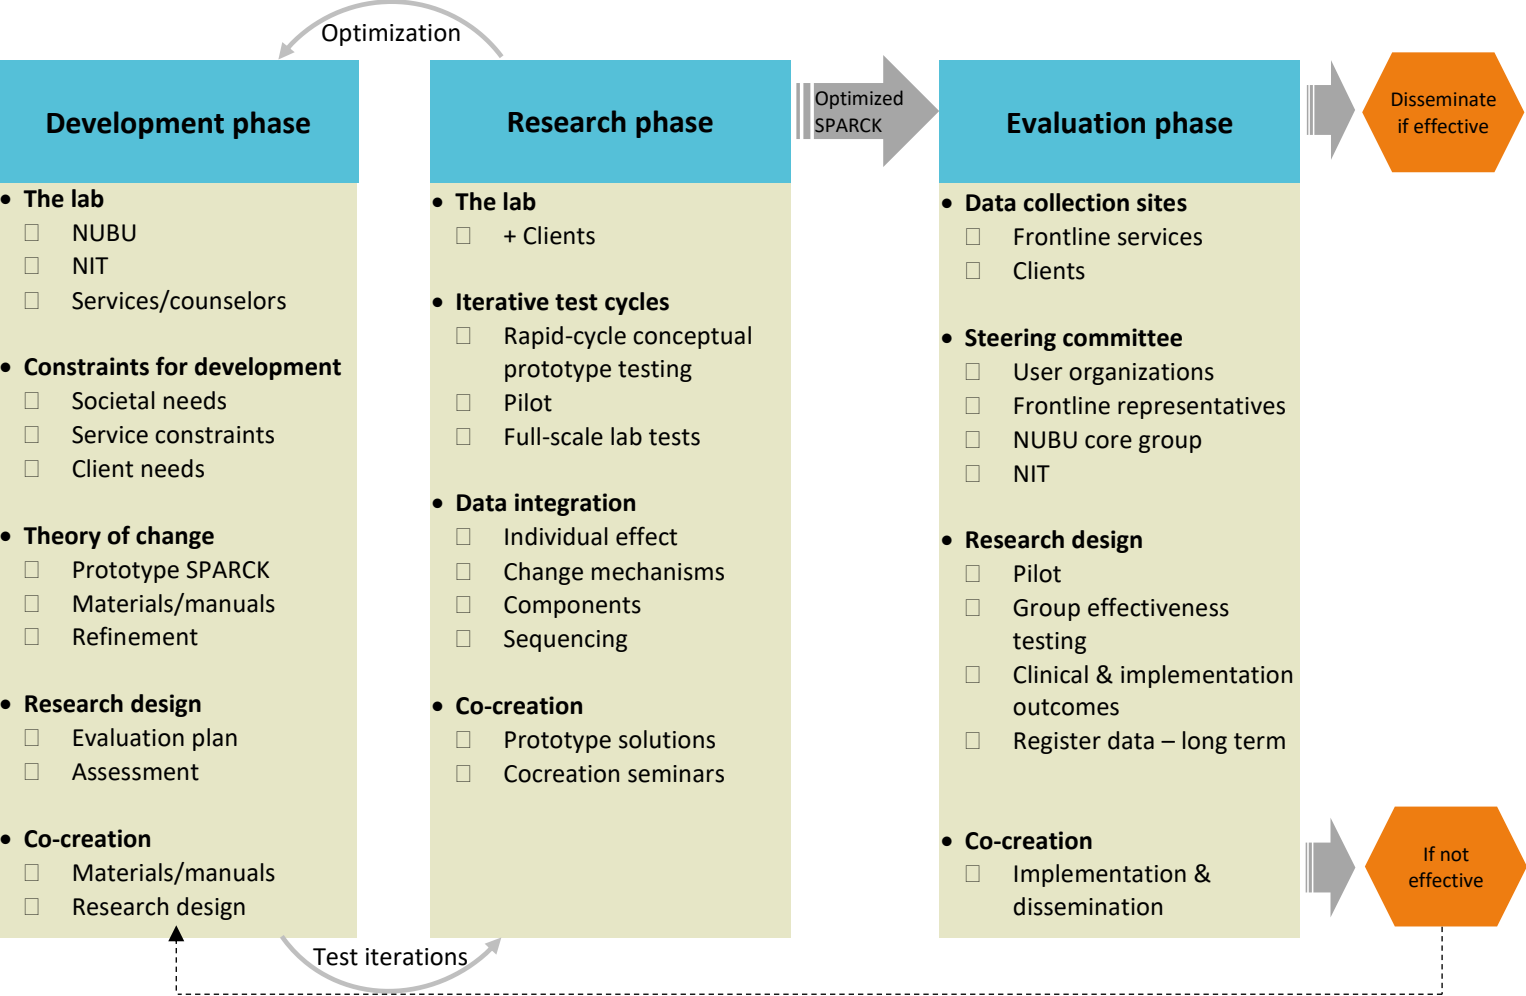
Optimization

Development phase

- The lab
 - NUBU
 - NIT
 - Services/counselors

- Constraints for development
 - Societal needs
 - Service constraints
 - Client needs

- Theory of change
 - Prototype SPARCK
 - Materials/manuals
 - Refinement

- Research design
 - Evaluation plan
 - Assessment

- Co-creation
 - Materials/manuals
 - Research design

Research phase

- The lab
 - + Clients

- Iterative test cycles
 - Rapid-cycle conceptual prototype testing
 - Pilot
 - Full-scale lab tests

- Data integration
 - Individual effect
 - Change mechanisms
 - Components
 - Sequencing

- Co-creation
 - Prototype solutions
 - Cocreation seminars

Optimized SPARCK

Evaluation phase

- Data collection sites
 - Frontline services
 - Clients

- Steering committee
 - User organizations
 - Frontline representatives
 - NUBU core group
 - NIT

- Research design
 - Pilot
 - Group effectiveness testing
 - Clinical & implementation outcomes
 - Register data – long term

- Co-creation
 - Implementation & dissemination

Disseminate if effective

If not effective

Test iterations